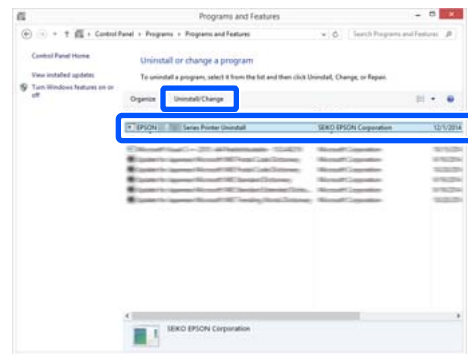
Programs and Features

Control Panel > Programs > Programs and Features

Search Programs and Features

Control Panel Home

View installed updates

Turn Windows features on or off

Uninstall or change a program

To uninstall a program, select it from the list and then click Uninstall, Change, or Repair.

Organize Uninstall/Change

EPSON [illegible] Series Printer Uninstall SEIKO EPSON Corporation 12/1/2014

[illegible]

SEIKO EPSON Corporation